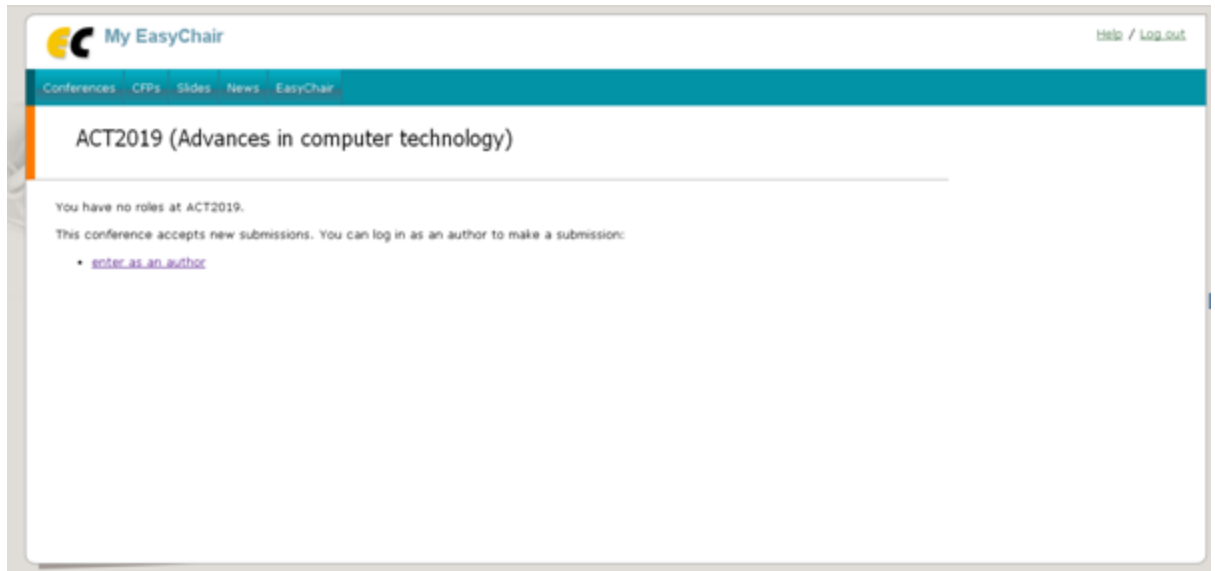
EC My EasyChair

Help / Log out

Conferences CFPs Slides News EasyChair

ACT2019 (Advances in computer technology)

You have no roles at ACT2019.

This conference accepts new submissions. You can log in as an author to make a submission:

- enter as an author